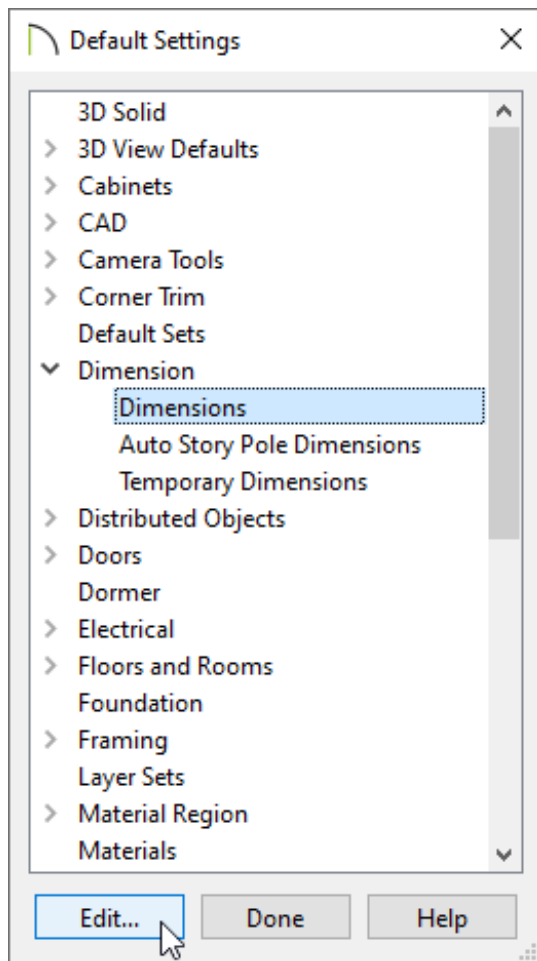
Default Settings

3D Solid
3D View Defaults
Cabinets
CAD
Camera Tools
Corner Trim
Default Sets
Dimension
Dimensions
Auto Story Pole Dimensions
Temporary Dimensions
Distributed Objects
Doors
Dormer
Electrical
Floors and Rooms
Foundation
Framing
Layer Sets
Material Region
Materials

Edit...
Done
Help